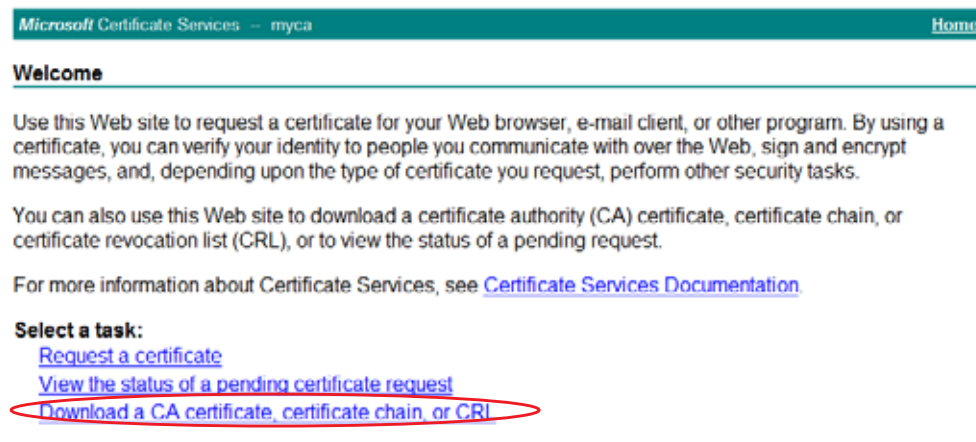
Microsoft Certificate Services -- myca

Home

Welcome

Use this Web site to request a certificate for your Web browser, e-mail client, or other program. By using a certificate, you can verify your identity to people you communicate with over the Web, sign and encrypt messages, and, depending upon the type of certificate you request, perform other security tasks.

You can also use this Web site to download a certificate authority (CA) certificate, certificate chain, or certificate revocation list (CRL), or to view the status of a pending request.

For more information about Certificate Services, see Certificate Services Documentation.

Select a task:
Request a certificate
View the status of a pending certificate request
Download a CA certificate, certificate chain, or CRL